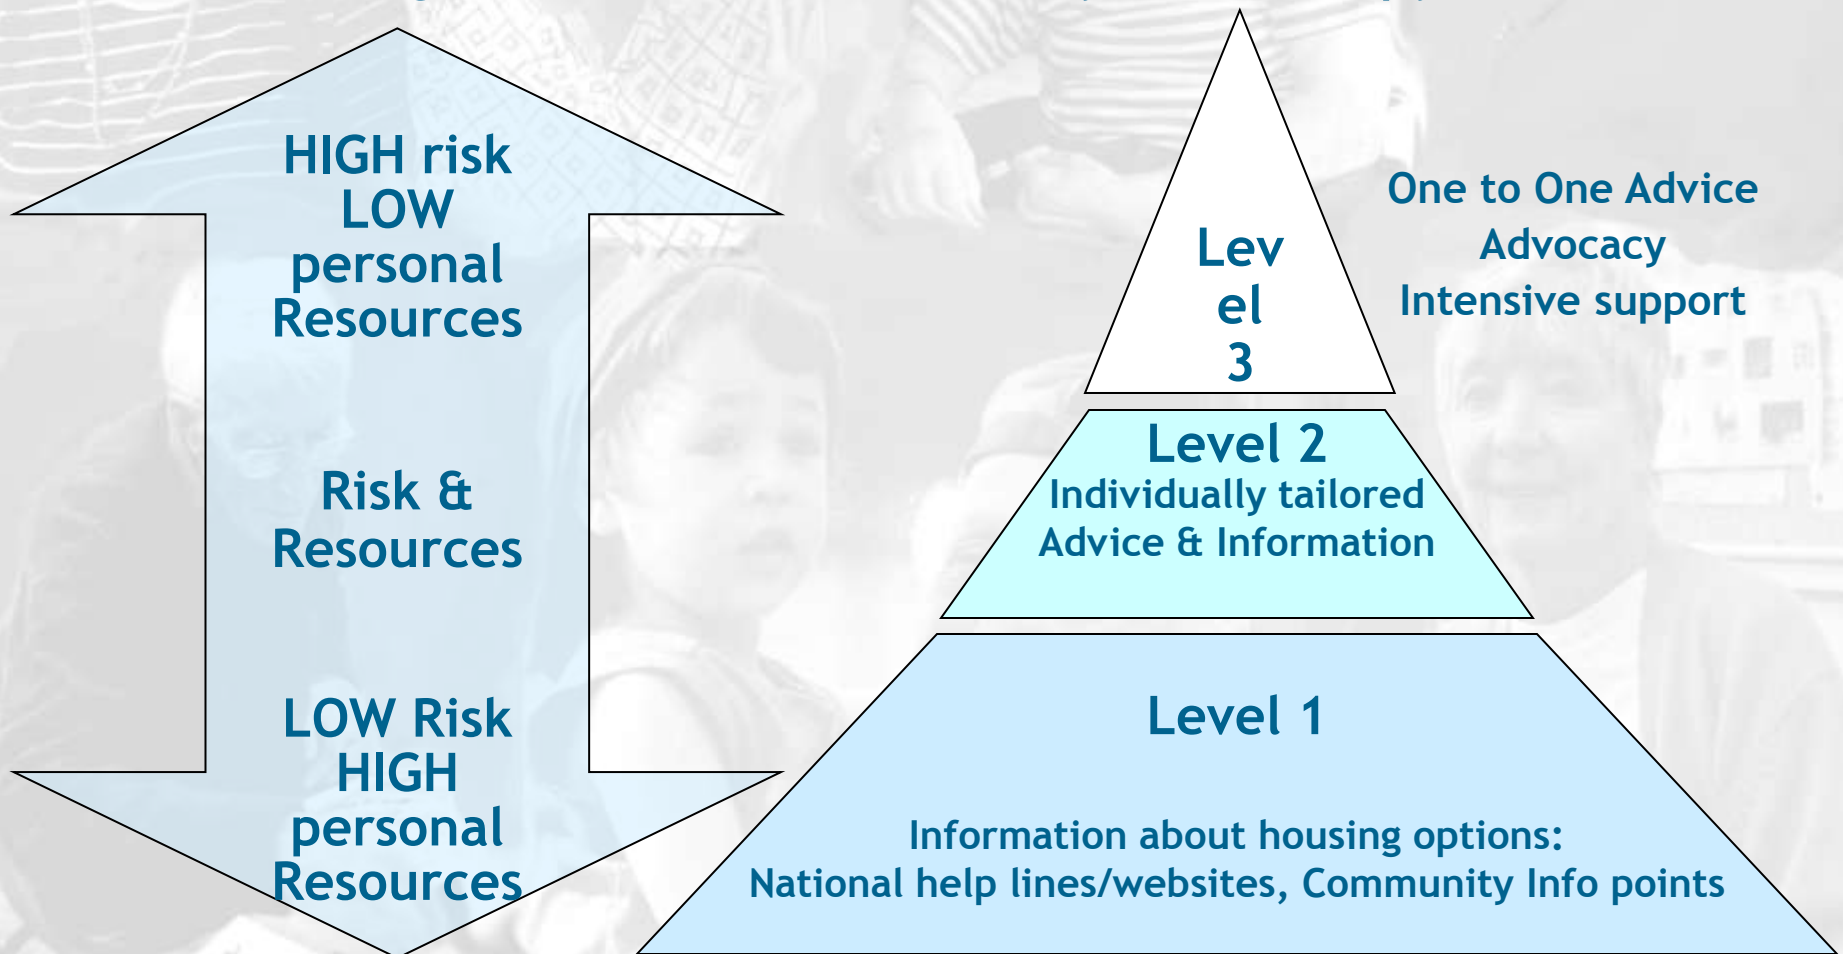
HIGH risk
LOW
personal
Resources

Risk &
Resources

LOW Risk
HIGH
personal
Resources

Lev
el
3

One to One Advice
Advocacy
Intensive support

Level 2
Individually tailored
Advice & Information

Level 1

Information about housing options:
National help lines/websites, Community Info points